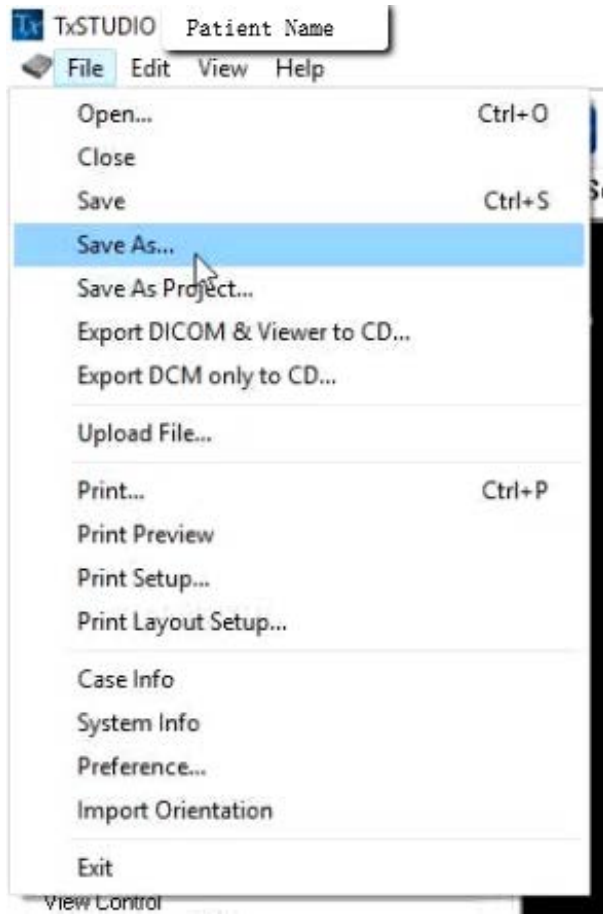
Tx TxSTUDIO Patient Name
File Edit View Help
Open... Ctrl+O
Close
Save Ctrl+S
Save As...
Save As Project...
Export DICOM & Viewer to CD...
Export DCM only to CD...
Upload File...
Print... Ctrl+P
Print Preview
Print Setup...
Print Layout Setup...
Case Info
System Info
Preference...
Import Orientation
Exit
View Control